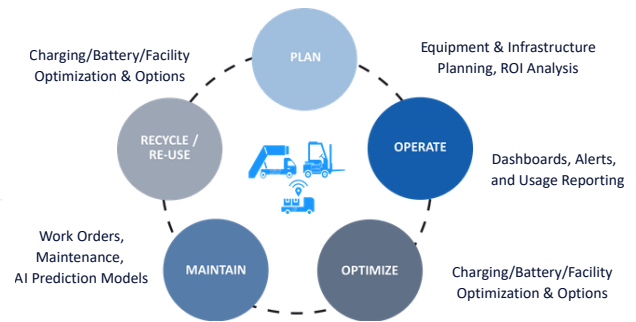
PLAN

Equipment & Infrastructure Planning, ROI Analysis

OPERATE

Dashboards, Alerts, and Usage Reporting

OPTIMIZE

Charging/Battery/Facility Optimization & Options

MAINTAIN

Work Orders, Maintenance, AI Prediction Models

RECYCLE / RE-USE

Charging/Battery/Facility Optimization & Options